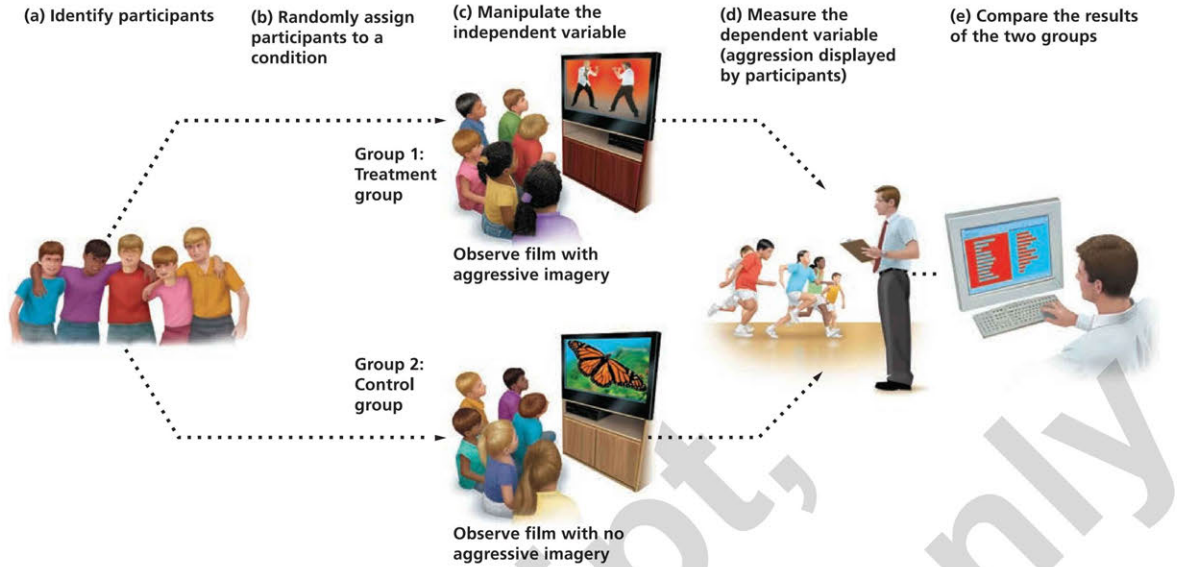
(a) Identify participants

(b) Randomly assign participants to a condition

(c) Manipulate the independent variable

(d) Measure the dependent variable (aggression displayed by participants)

(e) Compare the results of the two groups

Group 1: Treatment group

Observe film with aggressive imagery

Group 2: Control group

Observe film with no aggressive imagery

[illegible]ot, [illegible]nly